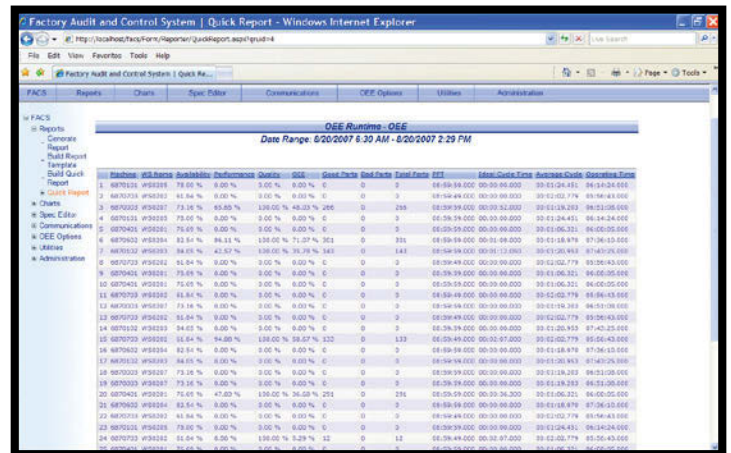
Factory Audit and Control System | Quick Report - Windows Internet Explorer

http://localhost/facs/Form/Reporter/QuickReport.aspx?gruid=4

Live Search

File Edit View Favorites Tools Help

Factory Audit and Control System | Quick Re...

Page Tools

FACS Reports Charts Spec Editor Communications OEE Options Utilities Administration

FACS
Reports
Generate Report
Build Report Template
Build Quick Report
Quick Report
Charts
Spec Editor
Communications
OEE Options
Utilities
Administration

OEE Runtime - OEE

Date Range: 8/20/2007 6:30 AM - 8/20/2007 2:29 PM

| | Machine | WS Name | Availability | Performance | Quality | OEE | Good Parts | Bad Parts | Total Parts | PPT | Ideal Cycle Time | Average Cycle | Operating Time |
|---|---|---|---|---|---|---|---|---|---|---|---|---|---|
| 1 | 6870131 | WS8201 | 79.00 % | 0.00 % | 0.00 % | 0.00 % | 0 | 0 | 0 | 05:59:59.000 | 00:00:00.000 | 00:01:24.451 | 06:14:24.000 |
| 2 | 6870723 | WS8202 | 61.84 % | 0.00 % | 0.00 % | 0.00 % | 0 | 0 | 0 | 05:59:49.000 | 00:00:00.000 | 00:02:02.779 | 05:56:43.000 |
| 3 | 6870303 | WS8203 | 73.16 % | 65.85 % | 100.00 % | 48.23 % | 295 | 0 | 295 | 05:59:59.000 | 00:00:52.000 | 00:01:19.293 | 06:51:00.000 |
| 4 | 6870131 | WS8201 | 79.00 % | 0.00 % | 0.00 % | 0.00 % | 0 | 0 | 0 | 05:59:59.000 | 00:00:00.000 | 00:01:24.451 | 06:14:24.000 |
| 5 | 6870401 | WS8201 | 75.69 % | 0.00 % | 0.00 % | 0.00 % | 0 | 0 | 0 | 05:59:59.000 | 00:00:00.000 | 00:01:06.321 | 06:05:00.000 |
| 6 | 6870602 | WS8204 | 82.54 % | 86.11 % | 100.00 % | 71.07 % | 301 | 0 | 301 | 05:59:59.000 | 00:01:08.000 | 00:01:18.978 | 07:36:10.000 |
| 7 | 6870102 | WS8201 | 94.03 % | 42.57 % | 100.00 % | 35.78 % | 143 | 0 | 143 | 05:59:59.000 | 00:01:13.000 | 00:01:20.953 | 07:43:25.000 |
| 8 | 6870723 | WS8202 | 61.84 % | 0.00 % | 0.00 % | 0.00 % | 0 | 0 | 0 | 05:59:49.000 | 00:00:00.000 | 00:02:02.779 | 05:56:43.000 |
| 9 | 6870401 | WS8201 | 75.69 % | 0.00 % | 0.00 % | 0.00 % | 0 | 0 | 0 | 05:59:59.000 | 00:00:00.000 | 00:01:06.321 | 06:05:00.000 |
| 10 | 6870401 | WS8201 | 75.69 % | 0.00 % | 0.00 % | 0.00 % | 0 | 0 | 0 | 05:59:59.000 | 00:00:00.000 | 00:01:06.321 | 06:05:00.000 |
| 11 | 6870723 | WS8202 | 61.84 % | 0.00 % | 0.00 % | 0.00 % | 0 | 0 | 0 | 05:59:49.000 | 00:00:00.000 | 00:02:02.779 | 05:56:43.000 |
| 12 | 6870303 | WS8203 | 73.16 % | 0.00 % | 0.00 % | 0.00 % | 0 | 0 | 0 | 05:59:59.000 | 00:00:00.000 | 00:01:19.293 | 06:51:00.000 |
| 13 | 6870723 | WS8202 | 61.84 % | 0.00 % | 0.00 % | 0.00 % | 0 | 0 | 0 | 05:59:49.000 | 00:00:00.000 | 00:02:02.779 | 05:56:43.000 |
| 14 | 6870102 | WS8201 | 94.03 % | 0.00 % | 0.00 % | 0.00 % | 0 | 0 | 0 | 05:59:59.000 | 00:00:00.000 | 00:01:20.953 | 07:43:25.000 |
| 15 | 6870303 | WS8203 | 51.04 % | 94.00 % | 100.00 % | 58.57 % | 133 | 0 | 133 | 05:59:49.000 | 00:02:07.000 | 00:02:02.779 | 05:56:43.000 |
| 16 | 6870602 | WS8204 | 82.54 % | 0.00 % | 0.00 % | 0.00 % | 0 | 0 | 0 | 05:59:59.000 | 00:00:00.000 | 00:01:18.978 | 07:36:10.000 |
| 17 | 6870102 | WS8201 | 94.03 % | 0.00 % | 0.00 % | 0.00 % | 0 | 0 | 0 | 05:59:59.000 | 00:00:00.000 | 00:01:20.953 | 07:43:25.000 |
| 18 | 6870303 | WS8203 | 73.16 % | 0.00 % | 0.00 % | 0.00 % | 0 | 0 | 0 | 05:59:59.000 | 00:00:00.000 | 00:01:19.293 | 06:51:00.000 |
| 19 | 6870303 | WS8203 | 73.16 % | 0.00 % | 0.00 % | 0.00 % | 0 | 0 | 0 | 05:59:59.000 | 00:00:00.000 | 00:01:19.293 | 06:51:00.000 |
| 20 | 6870401 | WS8201 | 75.69 % | 47.03 % | 100.00 % | 36.08 % | 251 | 0 | 251 | 05:59:59.000 | 00:00:36.000 | 00:01:06.321 | 06:05:00.000 |
| 21 | 6870602 | WS8204 | 82.54 % | 0.00 % | 0.00 % | 0.00 % | 0 | 0 | 0 | 05:59:59.000 | 00:00:00.000 | 00:01:18.978 | 07:36:10.000 |
| 22 | 6870723 | WS8202 | 61.84 % | 0.00 % | 0.00 % | 0.00 % | 0 | 0 | 0 | 05:59:49.000 | 00:00:00.000 | 00:02:02.779 | 05:56:43.000 |
| 23 | 6870131 | WS8201 | 79.00 % | 0.00 % | 0.00 % | 0.00 % | 0 | 0 | 0 | 05:59:59.000 | 00:00:00.000 | 00:01:24.451 | 06:14:24.000 |
| 24 | 6870723 | WS8202 | 51.04 % | 6.50 % | 100.00 % | 5.29 % | 12 | 0 | 12 | 05:59:49.000 | 00:02:07.000 | 00:02:02.779 | 05:56:43.000 |